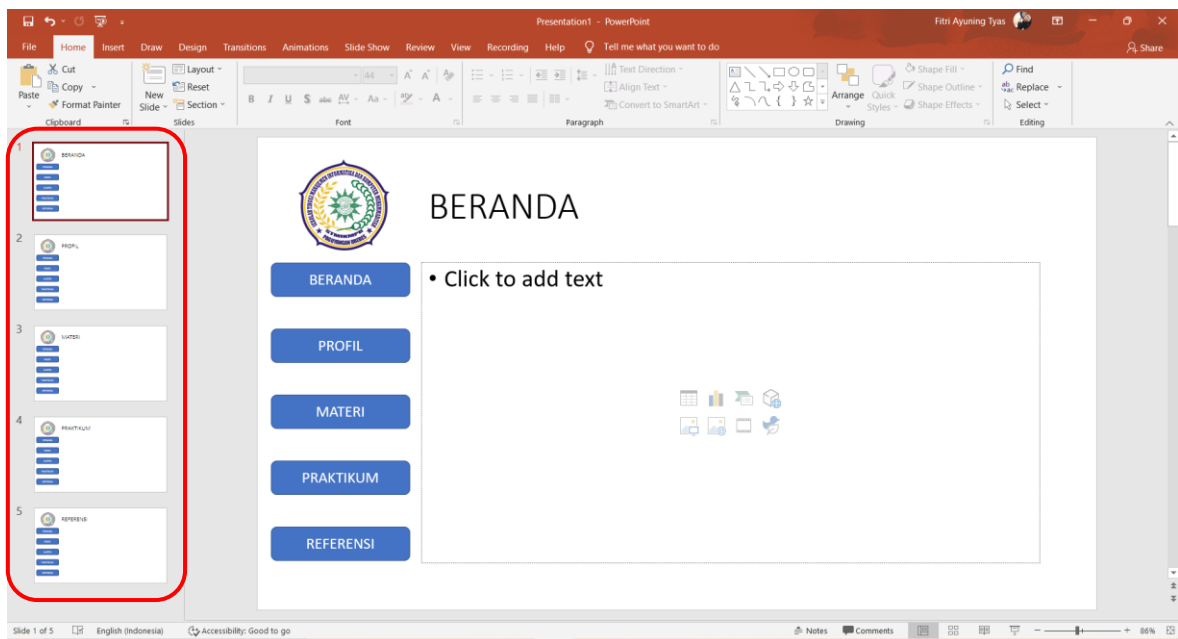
Presentation1 - PowerPoint
Fitri Ayuning Tyas
File Home Insert Draw Design Transitions Animations Slide Show Review View Recording Help Tell me what you want to do
Share
Cut
Copy
Paste
Format Painter
Clipboard
New Slide
Layout
Reset
Section
Slides
Font
Text Direction
Align Text
Convert to SmartArt
Paragraph
Arrange
Quick Styles
Shape Fill
Shape Outline
Shape Effects
Drawing
Find
Replace
Select
Editing

1 BERANDA
2 PROFIL
3 MATERI
4 PRAKTIKUM
5 REFERENSI

BERANDA
BERANDA
PROFIL
MATERI
PRAKTIKUM
REFERENSI
• Click to add text

Slide 1 of 5 English (Indonesia) Accessibility: Good to go Notes Comments 86%